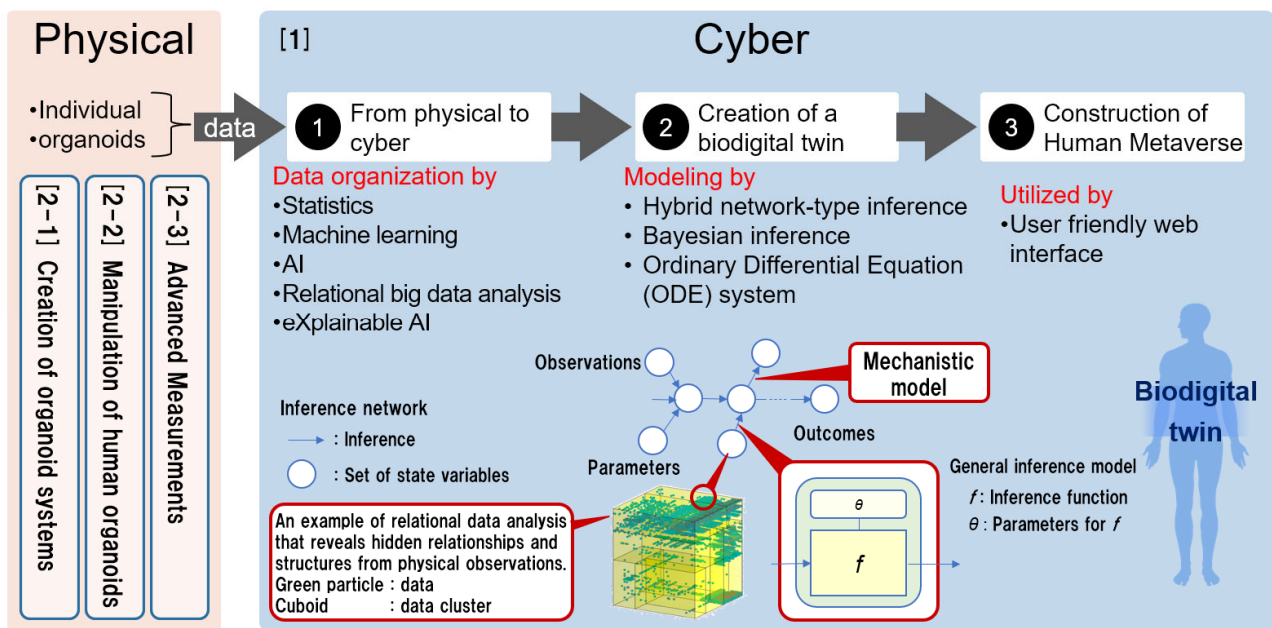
Physical

•Individual
•organoids

data

[2-1] Creation of organoid systems

[2-2] Manipulation of human organoids

[2-3] Advanced Measurements

[1]

Cyber

1 From physical to cyber

2 Creation of a biodigital twin

3 Construction of Human Metaverse

Data organization by
•Statistics
•Machine learning
•AI
•Relational big data analysis
•eXplainable AI

Modeling by
• Hybrid network-type inference
• Bayesian inference
• Ordinary Differential Equation (ODE) system

Utilized by
•User friendly web interface

Observations

Mechanistic model

Inference network
: Inference
: Set of state variables

Outcomes

Parameters

Biodigital twin

General inference model
$f$ : Inference function
$\theta$ : Parameters for $f$

$\theta$

$f$

An example of relational data analysis that reveals hidden relationships and structures from physical observations.
Green particle : data
Cuboid : data cluster